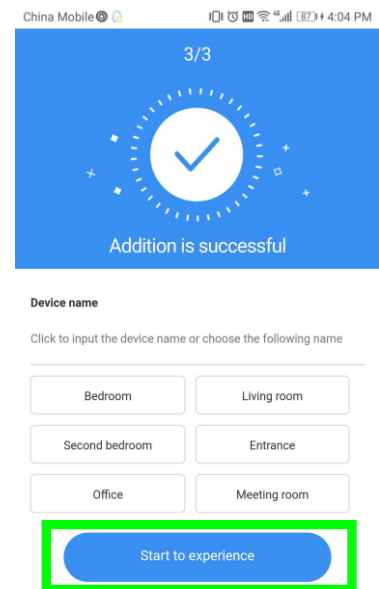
China Mobile
HD 4G 87 4:04 PM

3/3

Addition is successful

Device name

Click to input the device name or choose the following name

| Bedroom | Living room |
|---|---|
| Second bedroom | Entrance |
| Office | Meeting room |

Start to experience